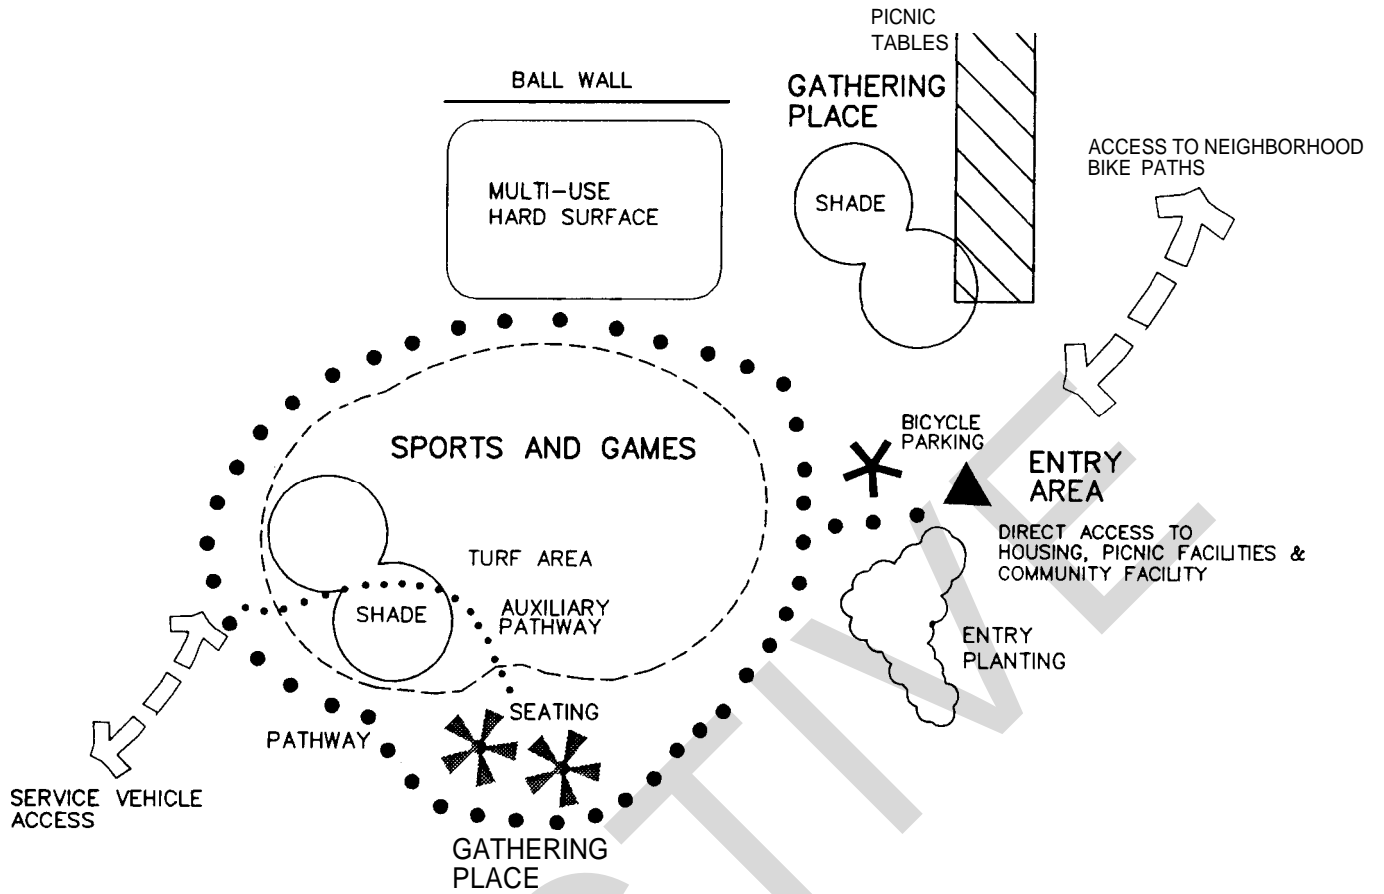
PICNIC TABLES

BALL WALL

GATHERING PLACE

MULTI-USE HARD SURFACE

SHADE

ACCESS TO NEIGHBORHOOD BIKE PATHS

SPORTS AND GAMES

BICYCLE PARKING

ENTRY AREA

DIRECT ACCESS TO HOUSING, PICNIC FACILITIES & COMMUNITY FACILITY

TURF AREA

SHADE

AUXILIARY PATHWAY

ENTRY PLANTING

SEATING

PATHWAY

SERVICE VEHICLE ACCESS

GATHERING PLACE

TIVE